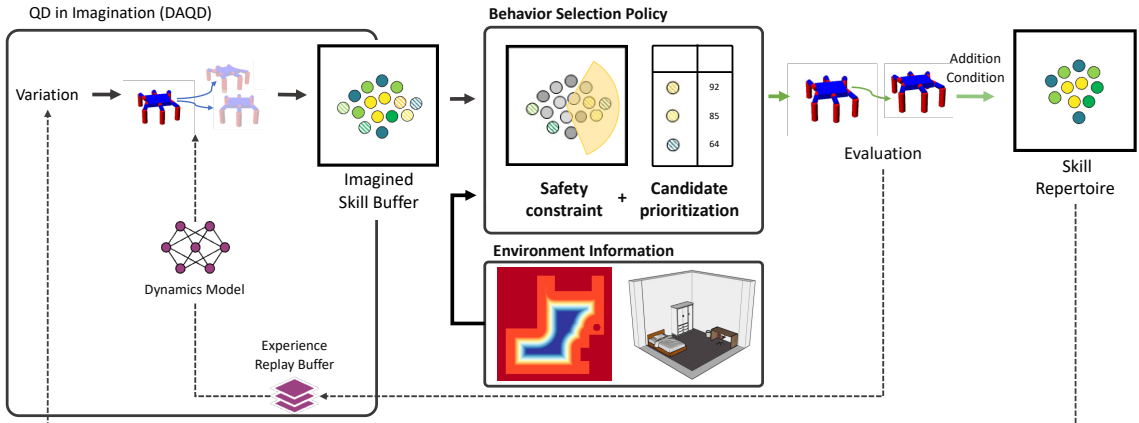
QD in Imagination (DAQD)

Variation

Imagined Skill Buffer

Dynamics Model

Experience Replay Buffer

Behavior Selection Policy

92

85

64

Safety constraint

+

Candidate prioritization

Environment Information

Evaluation

Addition Condition

Skill Repertoire